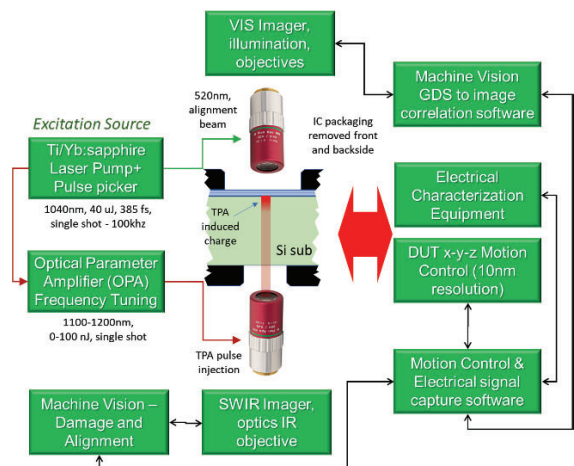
VIS Imager, illumination, objectives

Machine Vision GDS to image correlation software

Excitation Source

520nm, alignment beam

IC packaging removed front and backside

Ti/Yb:sapphire Laser Pump+ Pulse picker

1040nm, 40 uJ, 385 fs, single shot - 100khz

TPA induced charge

Si sub

Electrical Characterization Equipment

DUT x-y-z Motion Control (10nm resolution)

Optical Parameter Amplifier (OPA) Frequency Tuning

1100-1200nm, 0-100 nJ, single shot

TPA pulse injection

Motion Control & Electrical signal capture software

Machine Vision – Damage and Alignment

SWIR Imager, optics IR objective